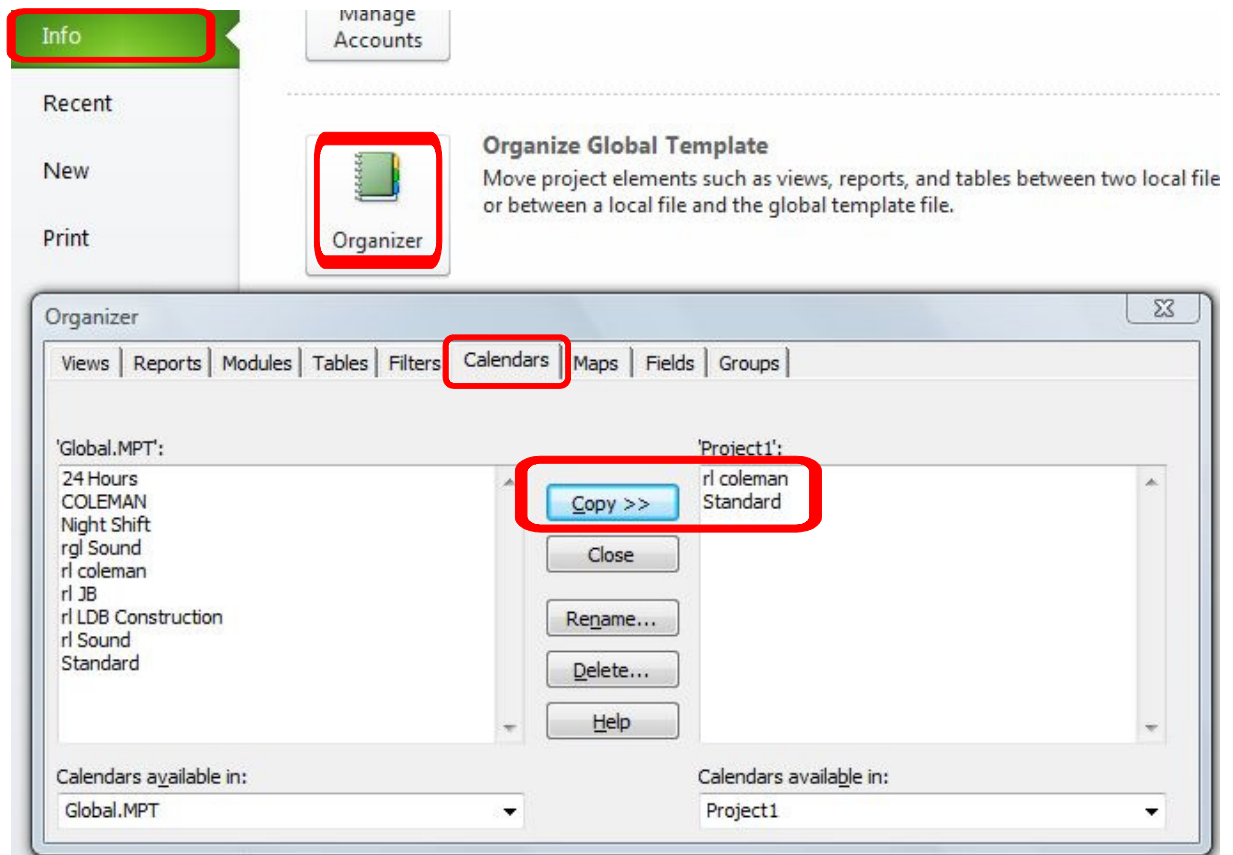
Info

Recent

New

Print

Manage Accounts

Organizer

Organize Global Template

Move project elements such as views, reports, and tables between two local file or between a local file and the global template file.

Organizer

Views | Reports | Modules | Tables | Filters | Calendars | Maps | Fields | Groups

'Global.MPT':

24 Hours
COLEMAN
Night Shift
rgl Sound
rl coleman
rl JB
rl LDB Construction
rl Sound
Standard

Copy >>

Close

Rename...

Delete...

Help

'Project1':

rl coleman
Standard

Calendars available in:

Global.MPT

Calendars available in:

Project1